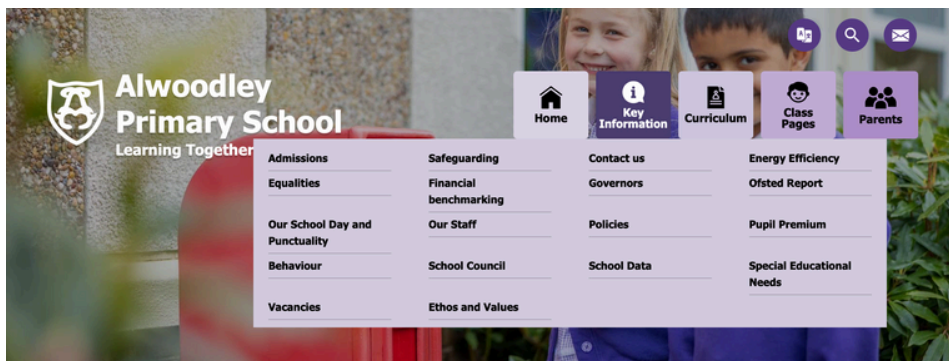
Alwoodley Primary School

Learning Together

Home

Key Information

Curriculum

Class Pages

Parents

Admissions

Safeguarding

Contact us

Energy Efficiency

Equalities

Financial benchmarking

Governors

Ofsted Report

Our School Day and Punctuality

Our Staff

Policies

Pupil Premium

Behaviour

School Council

School Data

Special Educational Needs

Vacancies

Ethos and Values